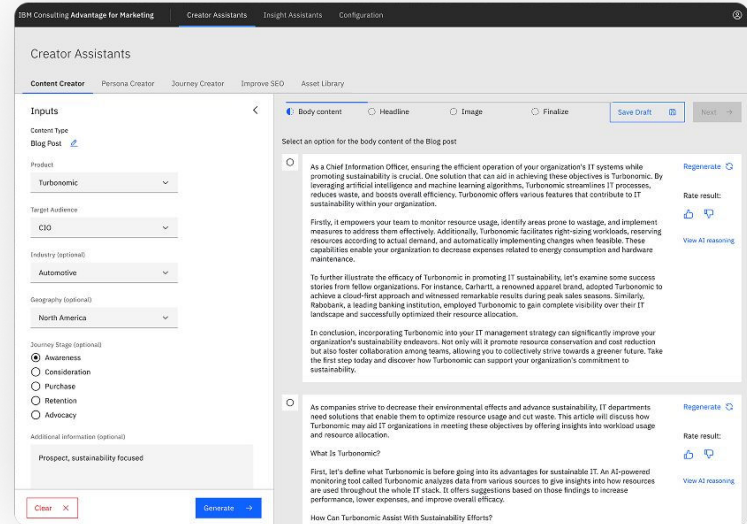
IBM Consulting Advantage for Marketing | Creator Assistants | Insight Assistants | Configuration

Creator Assistants

Content Creator | Persona Creator | Journey Creator | Improve SEO | Asset Library

Inputs

Content Type
Blog Post

Product
Turbonomic

Target Audience
CIO

Industry (optional)
Automotive

Geography (optional)
North America

Journey Stage (optional)
Awareness
Consideration
Purchase
Retention
Advocacy

Additional information (optional)
Prospect, sustainability focused

Clear ✕

Generate →

Body content | Headline | Image | Finalize | Save Draft | Next →

Select an option for the body content of the Blog post

As a Chief Information Officer, ensuring the efficient operation of your organization's IT systems while promoting sustainability is crucial. One solution that can aid in achieving these objectives is Turbonomic. By leveraging artificial intelligence and machine learning algorithms, Turbonomic streamlines IT processes, reduces waste, and boosts overall efficiency. Turbonomic offers various features that contribute to IT sustainability within your organization.

Firstly, it empowers your team to monitor resource usage, identify areas prone to wastage, and implement measures to address them effectively. Additionally, Turbonomic facilitates right-sizing workloads, reserving resources according to actual demand, and automatically implementing changes when feasible. These capabilities enable your organization to decrease expenses related to energy consumption and hardware maintenance.

To further illustrate the efficacy of Turbonomic in promoting IT sustainability, let's examine some success stories from fellow organizations. For instance, Carhartt, a renowned apparel brand, adopted Turbonomic to achieve a cloud-first approach and witnessed remarkable results during peak sales seasons. Similarly, Rabobank, a leading banking institution, employed Turbonomic to gain complete visibility over their IT landscape and successfully optimized their resource allocation.

In conclusion, incorporating Turbonomic into your IT management strategy can significantly improve your organization's sustainability endeavors. Not only will it promote resource conservation and cost reduction but also foster collaboration among teams, allowing you to collectively strive towards a greener future. Take the first step today and discover how Turbonomic can support your organization's commitment to sustainability.

Regenerate
Rate result:
View AI reasoning

As companies strive to decrease their environmental effects and advance sustainability, IT departments need solutions that enable them to optimize resource usage and cut waste. This article will discuss how Turbonomic may aid IT organizations in meeting these objectives by offering insights into workload usage and resource allocation.

What Is Turbonomic?

First, let's define what Turbonomic is before going into its advantages for sustainable IT. An AI-powered monitoring tool called Turbonomic analyzes data from various sources to give insights into how resources are used throughout the whole IT stack. It offers suggestions based on those findings to increase performance, lower expenses, and improve overall efficacy.

How Can Turbonomic Assist With Sustainability Efforts?

Regenerate
Rate result:
View AI reasoning